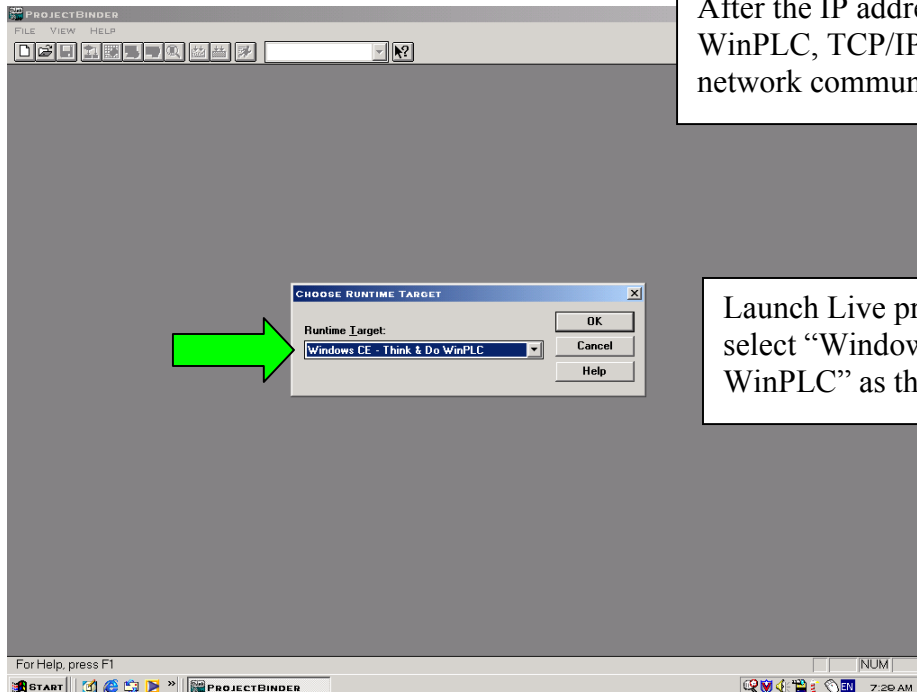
PROJECTBINDER
FILE VIEW HELP

After the IP addre
WinPLC, TCP/IP
network commun

CHOOSE RUNTIME TARGET
Runtime Target:
Windows CE - Think & Do WinPLC
OK
Cancel
Help

Launch Live pr
select "Window
WinPLC" as th

For Help, press F1
NUM
START
PROJECTBINDER
EN 7:20 AM